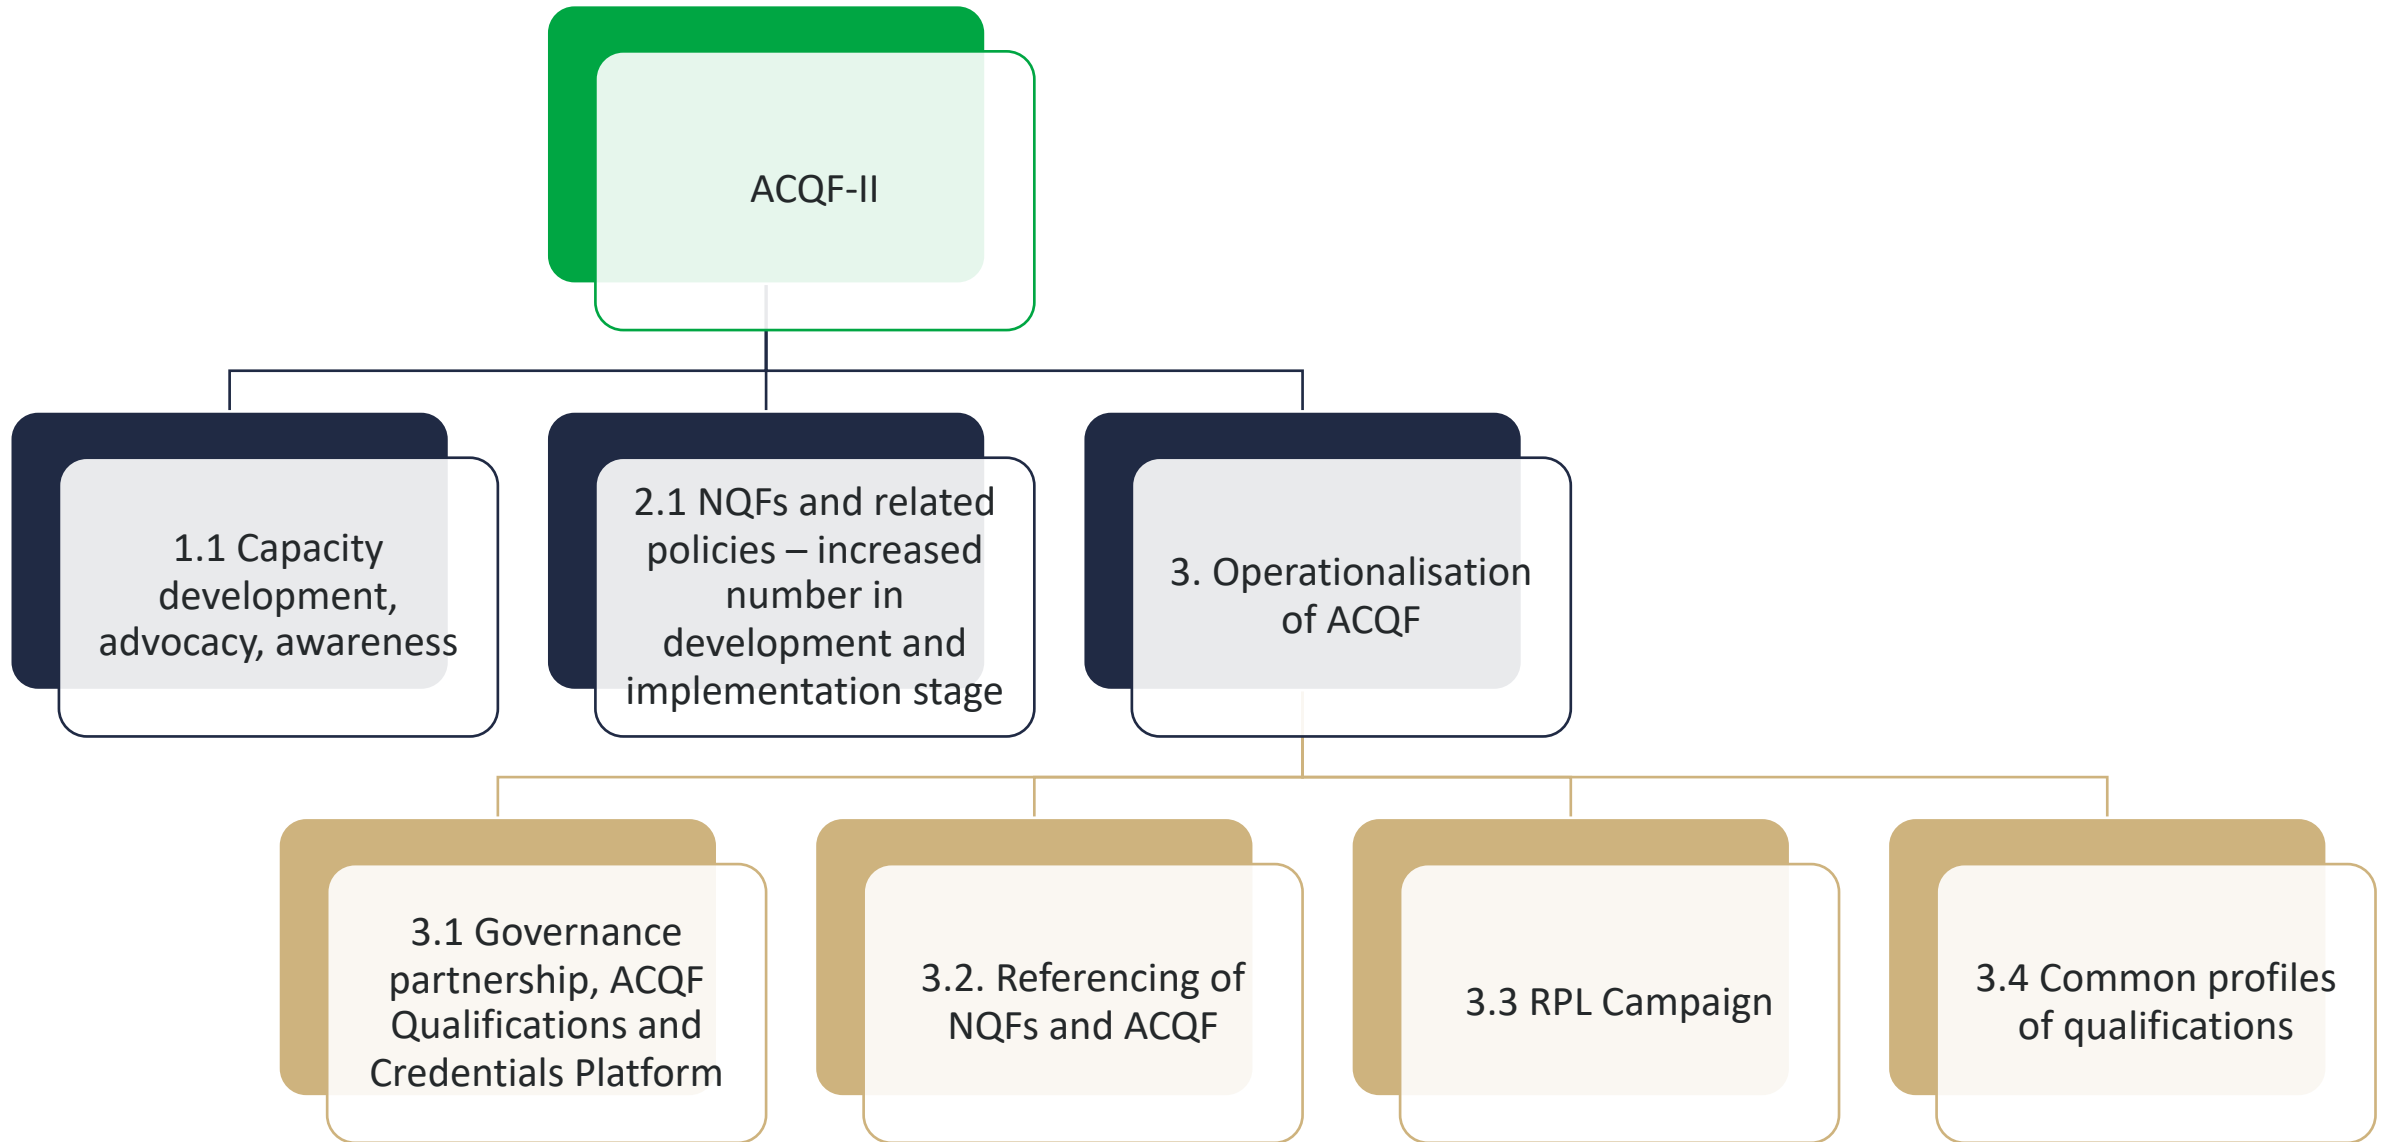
ACQF-II

1.1 Capacity development, advocacy, awareness

2.1 NQFs and related policies – increased number in development and implementation stage

3. Operationalisation of ACQF

3.1 Governance partnership, ACQF Qualifications and Credentials Platform

3.2. Referencing of NQFs and ACQF

3.3 RPL Campaign

3.4 Common profiles of qualifications